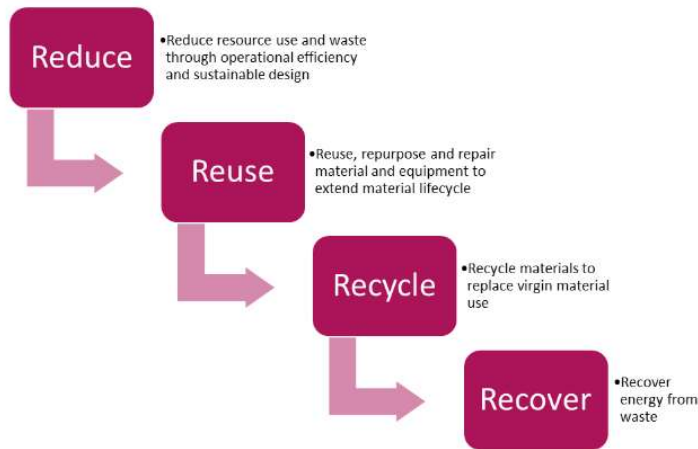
Reduce

•Reduce resource use and waste through operational efficiency and sustainable design

Reuse

•Reuse, repurpose and repair material and equipment to extend material lifecycle

Recycle

•Recycle materials to replace virgin material use

Recover

•Recover energy from waste